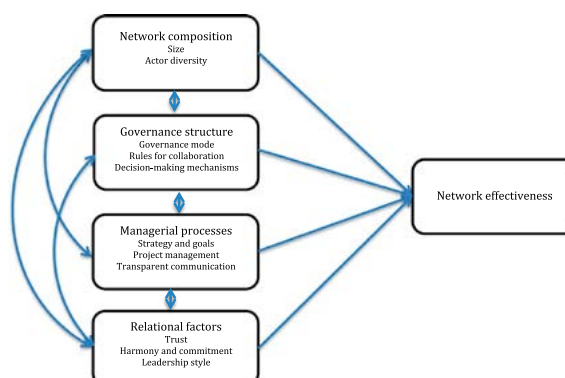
Network composition
Size
Actor diversity

Governance structure
Governance mode
Rules for collaboration
Decision-making mechanisms

Managerial processes
Strategy and goals
Project management
Transparent communication

Relational factors
Trust
Harmony and commitment
Leadership style

Network effectiveness